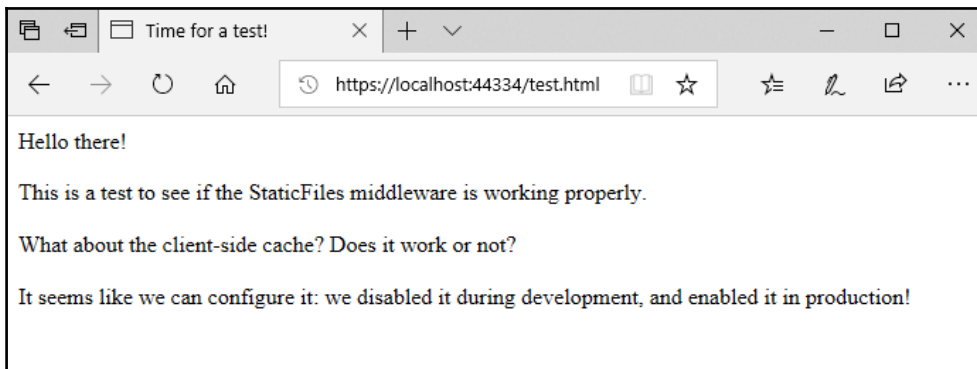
Time for a test!

https://localhost:44334/test.html

Hello there!

This is a test to see if the StaticFiles middleware is working properly.

What about the client-side cache? Does it work or not?

It seems like we can configure it: we disabled it during development, and enabled it in production!